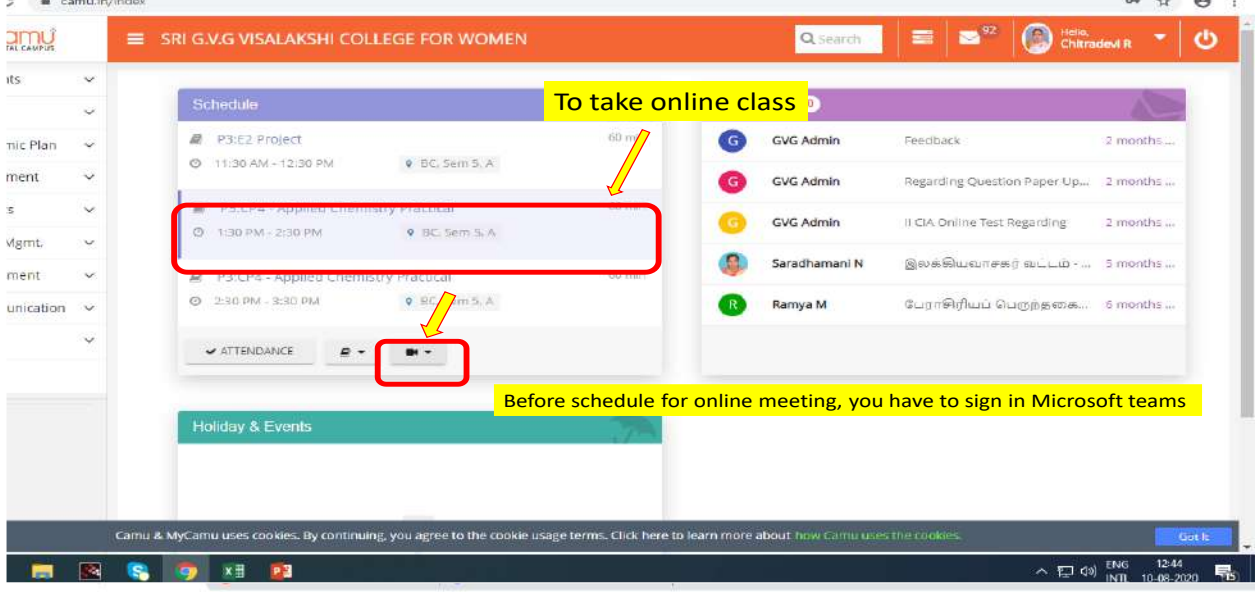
camu.in/index

amu
TAL CAMPUS

SRI G.V.G VISALAKSHI COLLEGE FOR WOMEN

Search

92

Hello,
Chitradevi R

nts
mic Plan
ment
s
Mgmt.
ment
unication

Schedule

To take online class

P3:E2 Project
60 m
11:30 AM - 12:30 PM
BC, Sem 5, A

P3:CP4 - Applied Chemistry Practical
1:30 PM - 2:30 PM
BC, Sem 5, A

P3:CP4 - Applied Chemistry Practical
60 m
2:30 PM - 3:30 PM
BC, Sem 5, A

ATTENDANCE

| | | | |
|---|---|---|---|
| G | GVG Admin | Feedback | 2 months ... |
| G | GVG Admin | Regarding Question Paper Up... | 2 months ... |
| G | GVG Admin | II CIA Online Test Regarding | 2 months ... |
| | Saradhamani N | இலக்கியவாசகர் வட்டம் - ... | 5 months ... |
| R | Ramya M | பேராசிரியப் பெருந்தகை... | 6 months ... |

Before schedule for online meeting, you have to sign in Microsoft teams

Holiday & Events

Camu & MyCamu uses cookies. By continuing, you agree to the cookie usage terms. Click here to learn more about how Camu uses the cookies.

Got It

ENG INTL 12:44 10-08-2020